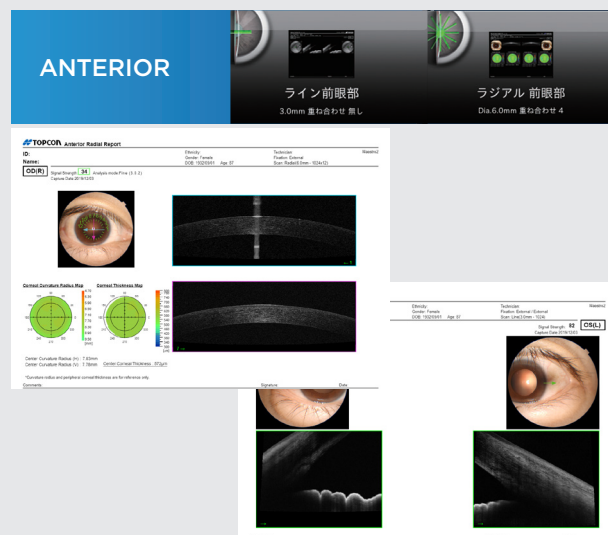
ANTERIOR

ライン前眼部
3.0mm 重ね合わせ 無し

ラジアル前眼部
Dia.6.0mm 重ね合わせ 4

TOPCON Anterior Radial Report

ID:
Name:
OD(R)

Ethnicity:
Gender: Female
DOB: 1982/09/01 Age: 37

Technician:
Fixation: External
Scan: Radial(6.0mm - 1024x12)

Maestro2

Signal Strength: 34 Analysis mode:Fine (3.3.2)
Capture Date:2019/12/03

Corneal Curvature Radius Map
Corneal Thickness Map

Center Curvature Radius (H) : 7.83mm
Center Curvature Radius (V) : 7.78mm
Center Corneal Thickness : 572μm

*Curvature radius and peripheral corneal thickness are for reference only.

Comments
Signature
Date

Ethnicity:
Gender: Female
DOB: 1982/09/01 Age: 37

Technician:
Fixation: External / External
Scan: Line(3.0mm - 1024)

Maestro2

Signal Strength: 82 OS(L)
Capture Date:2019/12/03